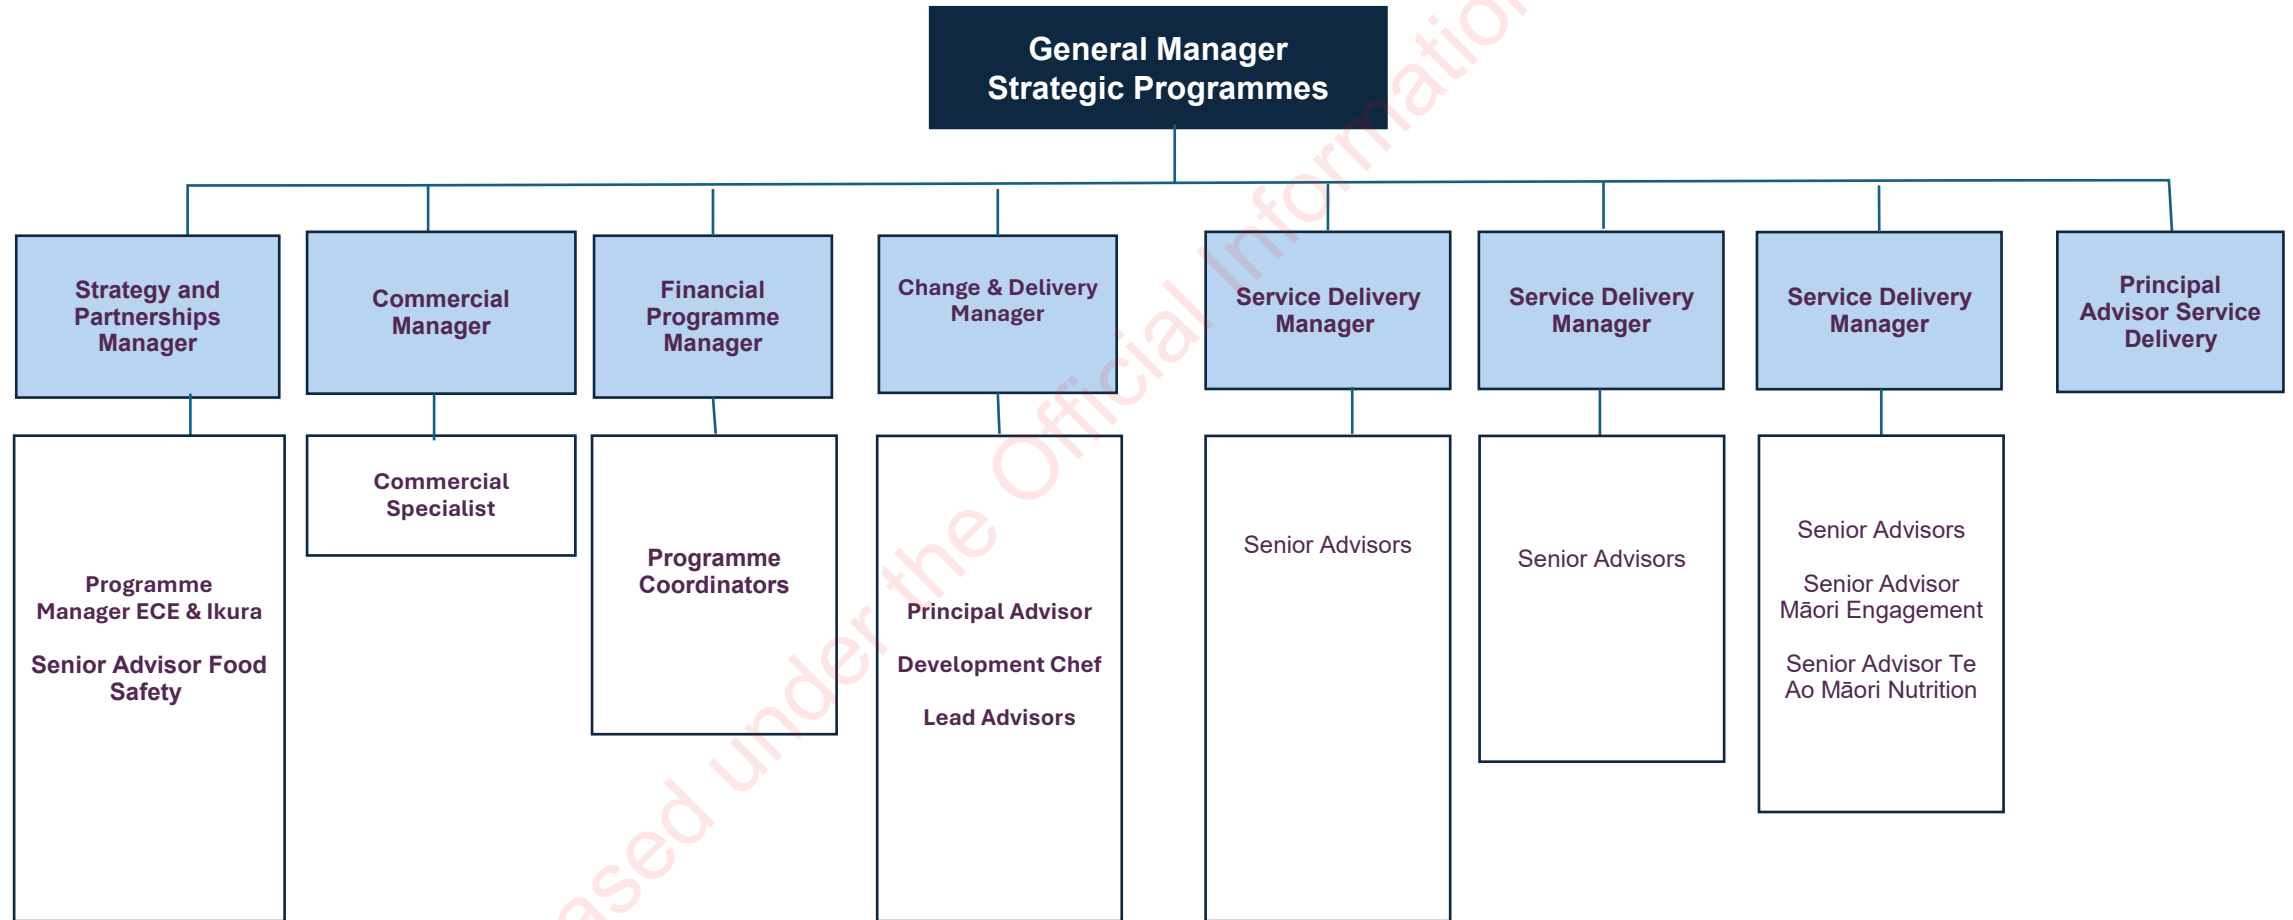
General Manager Strategic Programmes

Strategy and Partnerships Manager

Commercial Manager

Financial Programme Manager

Change & Delivery Manager

Service Delivery Manager

Service Delivery Manager

Service Delivery Manager

Principal Advisor Service Delivery

Programme Manager ECE & Ikura

Senior Advisor Food Safety

Commercial Specialist

Programme Coordinators

Principal Advisor

Development Chef

Lead Advisors

Senior Advisors

Senior Advisors

Senior Advisors

Senior Advisor Māori Engagement

Senior Advisor Te Ao Māori Nutrition

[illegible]ased under the Official Informatio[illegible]